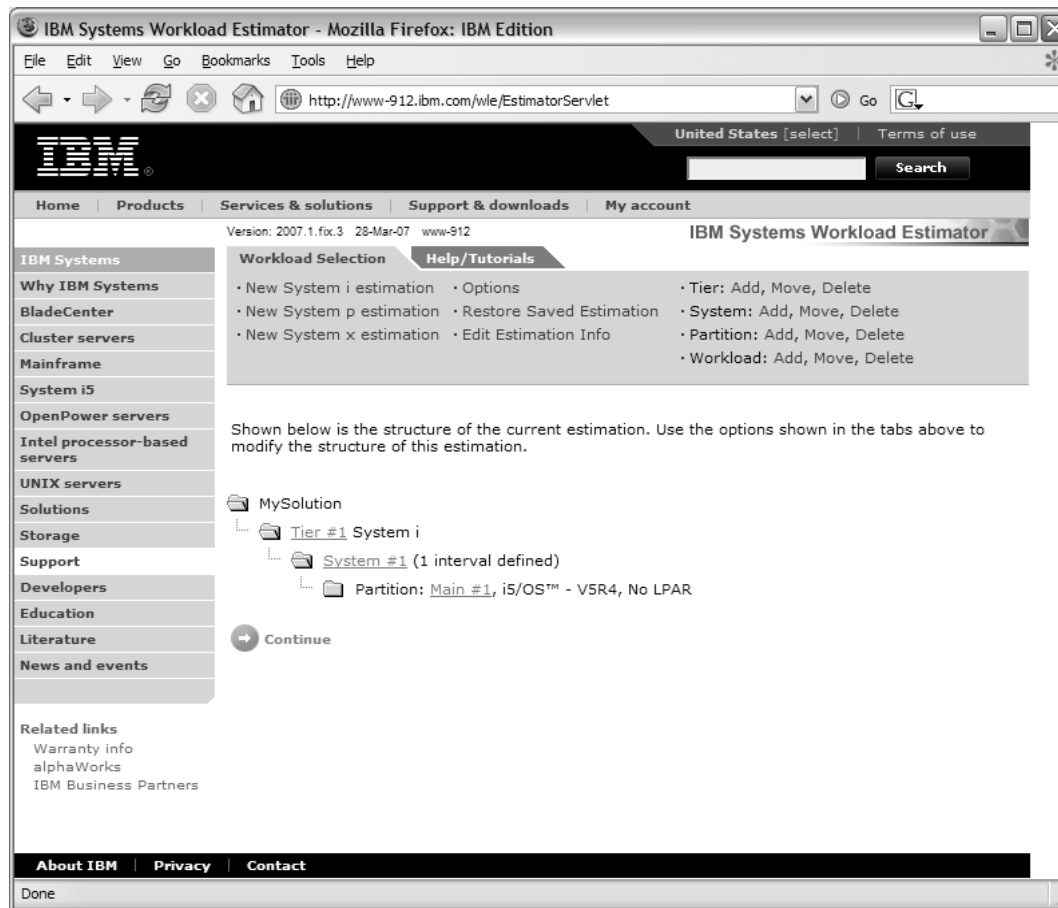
IBM Systems Workload Estimator - Mozilla Firefox: IBM Edition

File Edit View Go Bookmarks Tools Help

http://www-912.ibm.com/wle/EstimatorServlet

Go

United States [select] | Terms of use

IBM

Search

Home | Products | Services & solutions | Support & downloads | My account

Version: 2007.1.fix.3 28-Mar-07 www-912

IBM Systems Workload Estimator

IBM Systems
Why IBM Systems
BladeCenter
Cluster servers
Mainframe
System i5
OpenPower servers
Intel processor-based servers
UNIX servers
Solutions
Storage
Support
Developers
Education
Literature
News and events

Related links
Warranty info
alphaWorks
IBM Business Partners

Workload Selection
Help/Tutorials

· New System i estimation
· New System p estimation
· New System x estimation

· Options
· Restore Saved Estimation
· Edit Estimation Info

· Tier: Add, Move, Delete
· System: Add, Move, Delete
· Partition: Add, Move, Delete
· Workload: Add, Move, Delete

Shown below is the structure of the current estimation. Use the options shown in the tabs above to modify the structure of this estimation.

MySolution
Tier #1 System i
System #1 (1 interval defined)
Partition: Main #1, i5/OS™ - V5R4, No LPAR

Continue

About IBM | Privacy | Contact

Done